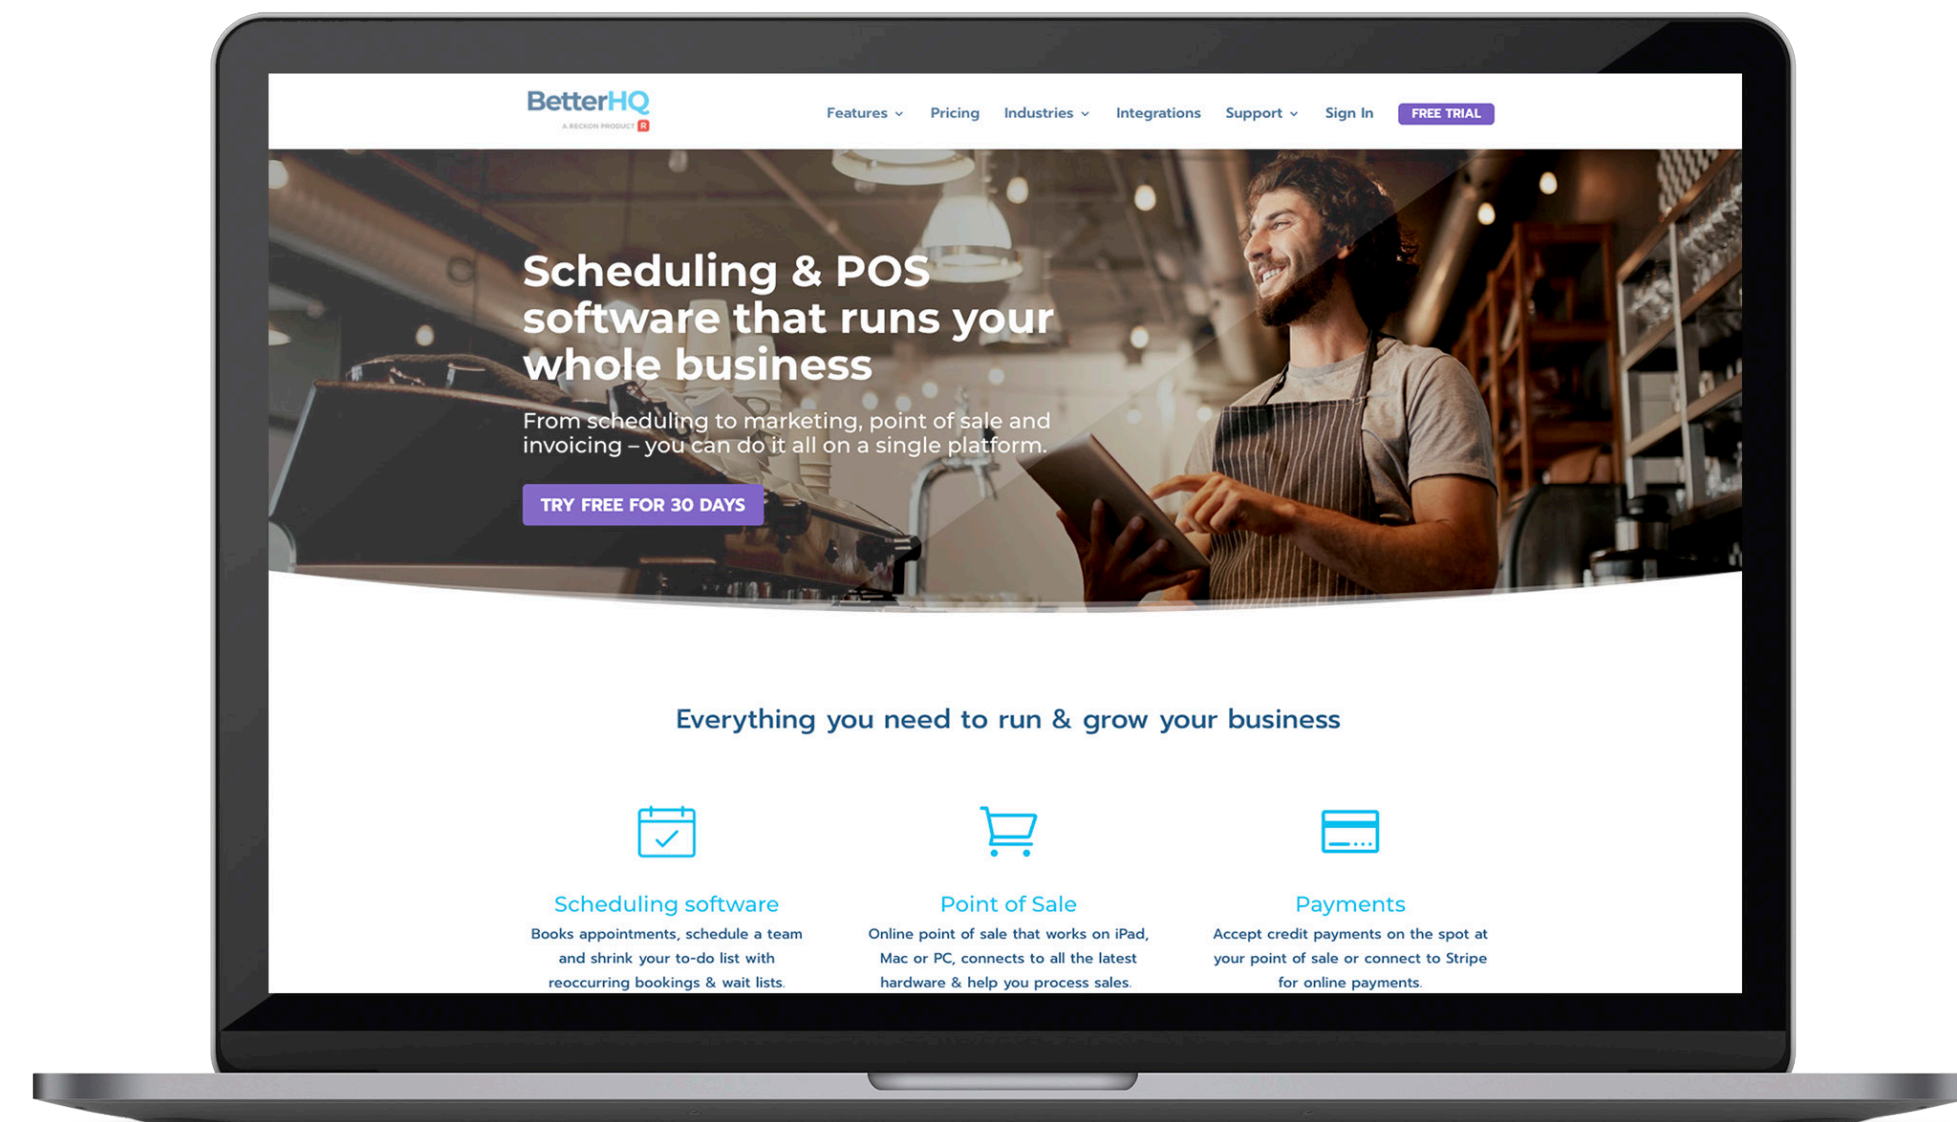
BetterHQ
A RECKON PRODUCT R

Features Pricing Industries Integrations Support Sign In FREE TRIAL

Scheduling & POS software that runs your whole business

From scheduling to marketing, point of sale and invoicing – you can do it all on a single platform.

TRY FREE FOR 30 DAYS

Everything you need to run & grow your business

Scheduling software
Books appointments, schedule a team and shrink your to-do list with reoccurring bookings & wait lists.

Point of Sale
Online point of sale that works on iPad, Mac or PC, connects to all the latest hardware & help you process sales.

Payments
Accept credit payments on the spot at your point of sale or connect to Stripe for online payments.